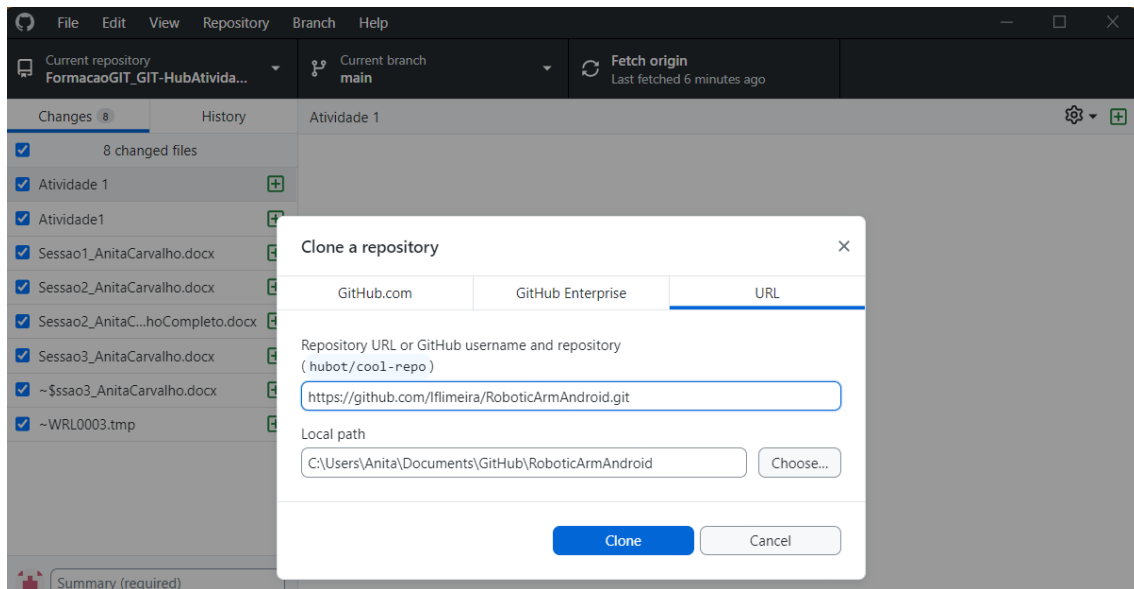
File Edit View Repository Branch Help

Current repository
FormacaoGIT_GIT-HubAtivida...

Current branch
main

Fetch origin
Last fetched 6 minutes ago

Changes 8 History

Atividade 1

8 changed files

Atividade 1
Atividade1
Sessao1_AnitaCarvalho.docx
Sessao2_AnitaCarvalho.docx
Sessao2_AnitaC...hoCompleto.docx
Sessao3_AnitaCarvalho.docx
~$ssao3_AnitaCarvalho.docx
~WRL0003.tmp

Summary (required)

Clone a repository

GitHub.com GitHub Enterprise URL

Repository URL or GitHub username and repository
( hubot/cool-repo )

https://github.com/Iflimeira/RoboticArmAndroid.git

Local path

C:\Users\Anita\Documents\GitHub\RoboticArmAndroid

Choose...

Clone Cancel